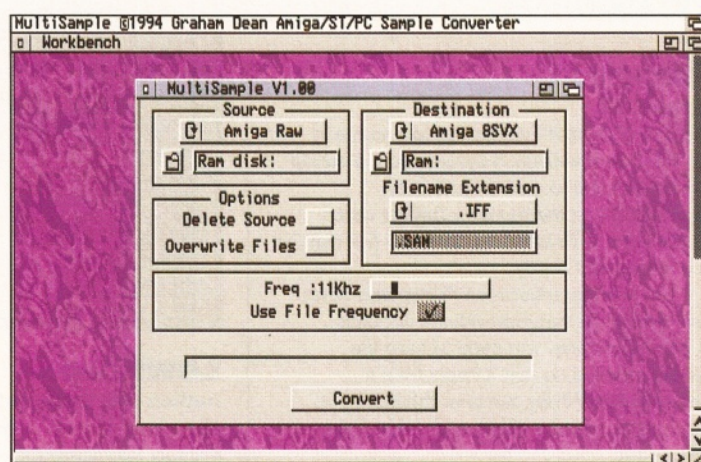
MultiSample ©1994 Graham Dean Amiga/ST/PC Sample Converter

Workbench

MultiSample V1.00

Source

Amiga Raw

Ram disk:

Options

Delete Source

Overwrite Files

Destination

Amiga 8SVX

Ram:

Filename Extension

.IFF

.SAM

Freq :11Khz

Use File Frequency

Convert